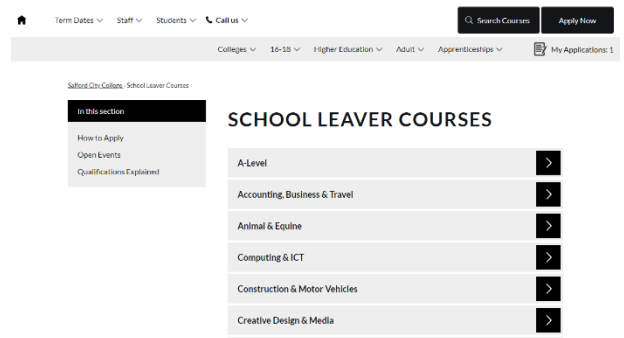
Term Dates Staff Students Call us

Search Courses

Apply Now

Colleges 16-18 Higher Education Adult Apprenticeships

My Applications: 1

Salford City College · School Leaver Courses

In this section

How to Apply

Open Events

Qualifications Explained

SCHOOL LEAVER COURSES

A-Level

Accounting, Business & Travel

Animal & Equine

Computing & ICT

Construction & Motor Vehicles

Creative Design & Media